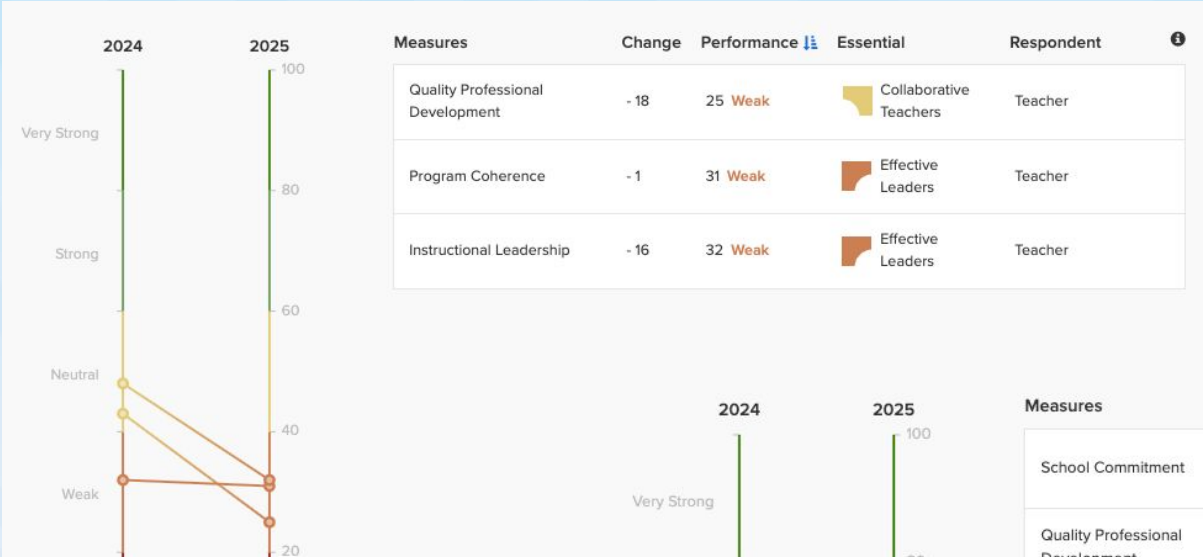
2024 2025

100
Very Strong
80
Strong
60
Neutral
40
Weak
20

| Measures | Change | Performance | Essential | Respondent |
|---|---|---|---|---|
| Quality Professional Development | - 18 | 25 Weak | Collaborative Teachers | Teacher |
| Program Coherence | - 1 | 31 Weak | Effective Leaders | Teacher |
| Instructional Leadership | - 16 | 32 Weak | Effective Leaders | Teacher |

2024 2025
100
Very Strong

Measures
School Commitment
Quality Professional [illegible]